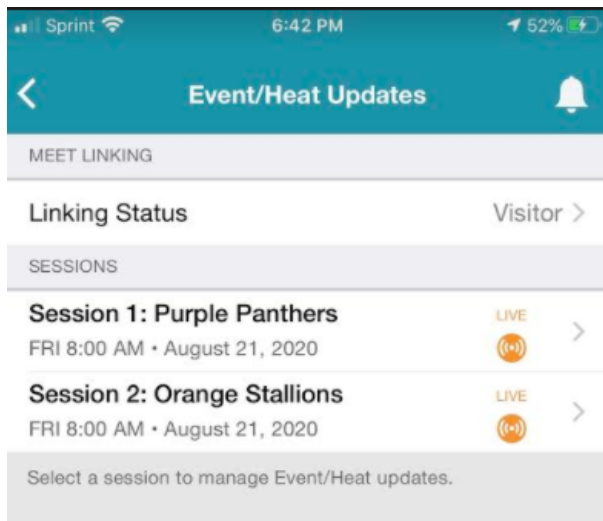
Sprint 6:42 PM 52%

<

Event/Heat Updates

MEET LINKING

Linking Status Visitor >

SESSIONS

Session 1: Purple Panthers
FRI 8:00 AM • August 21, 2020
LIVE

Session 2: Orange Stallions
FRI 8:00 AM • August 21, 2020
LIVE

Select a session to manage Event/Heat updates.